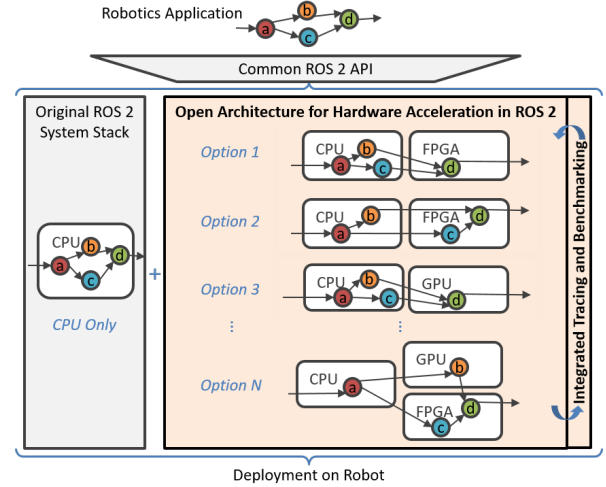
Robotics Application

a b c d

Common ROS 2 API

Original ROS 2 System Stack

CPU a b c d

CPU Only

+

Open Architecture for Hardware Acceleration in ROS 2

Option 1
CPU a b c
FPGA d

Option 2
CPU a b
FPGA c d

Option 3
CPU a b c
GPU d

⋮ ⋮

Option N
CPU a
GPU b
FPGA c d

Integrated Tracing and Benchmarking

Deployment on Robot